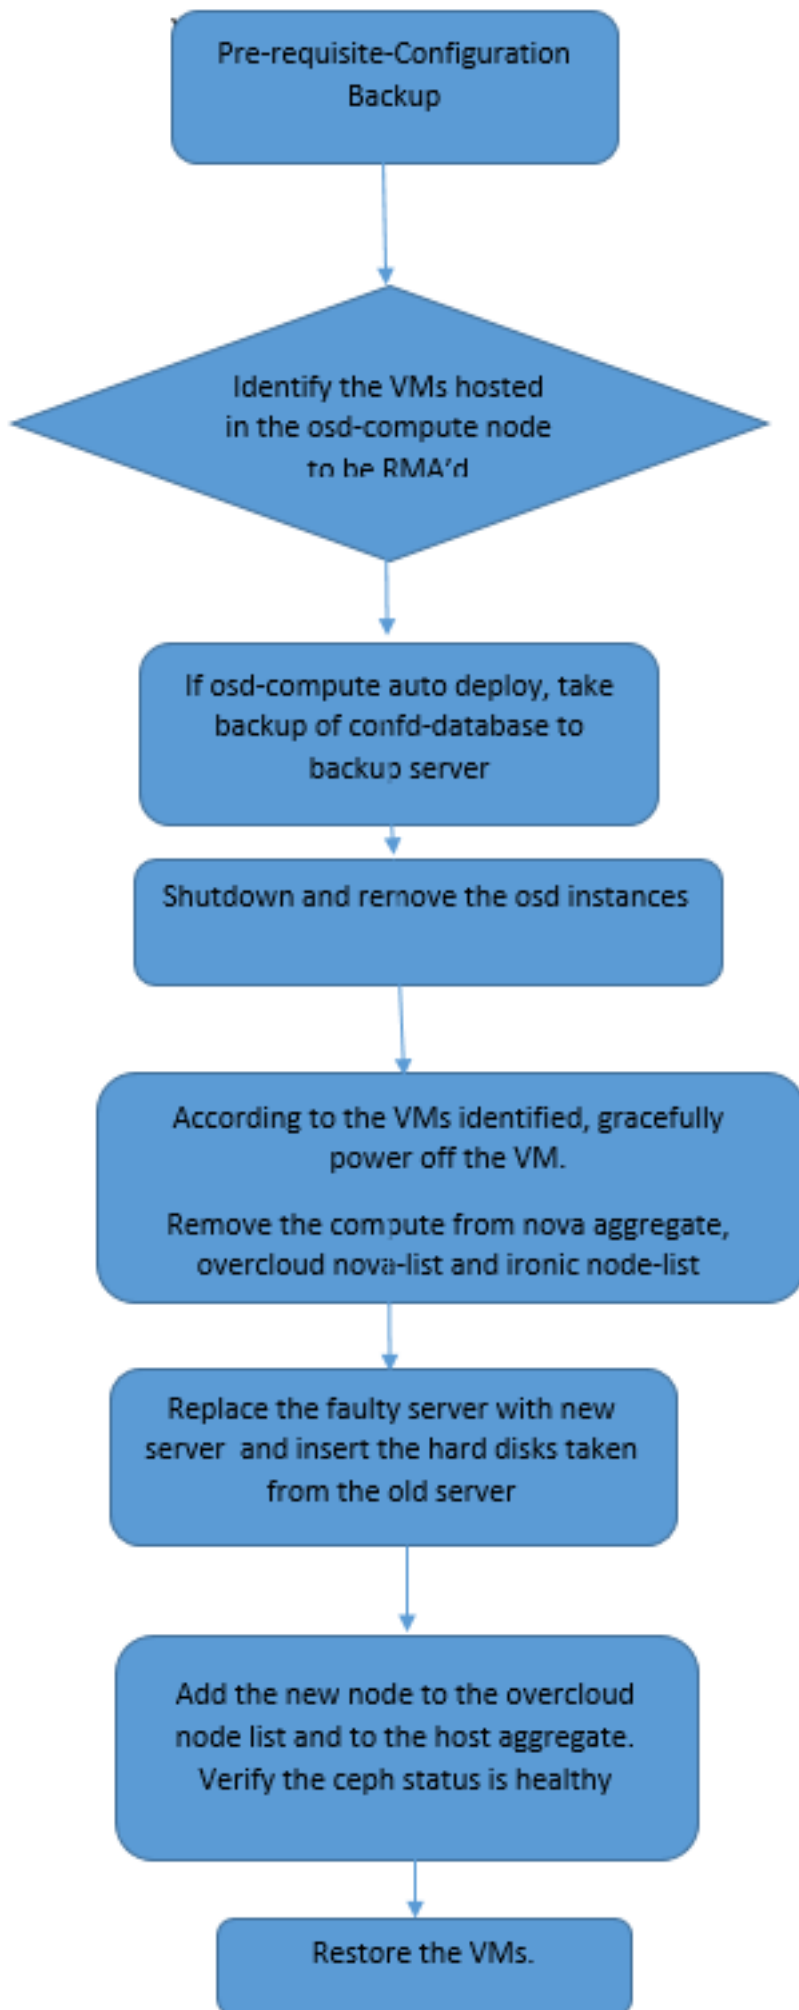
Pre-requisite-Configuration Backup

Identify the VMs hosted in the osd-compute node to be RMA'd

If osd-compute auto deploy, take backup of confd-database to backup server

Shutdown and remove the osd instances

According to the VMs identified, gracefully power off the VM.

Remove the compute from nova aggregate, overcloud nova-list and ironic node-list

Replace the faulty server with new server and insert the hard disks taken from the old server

Add the new node to the overcloud node list and to the host aggregate. Verify the ceph status is healthy

Restore the VMs.